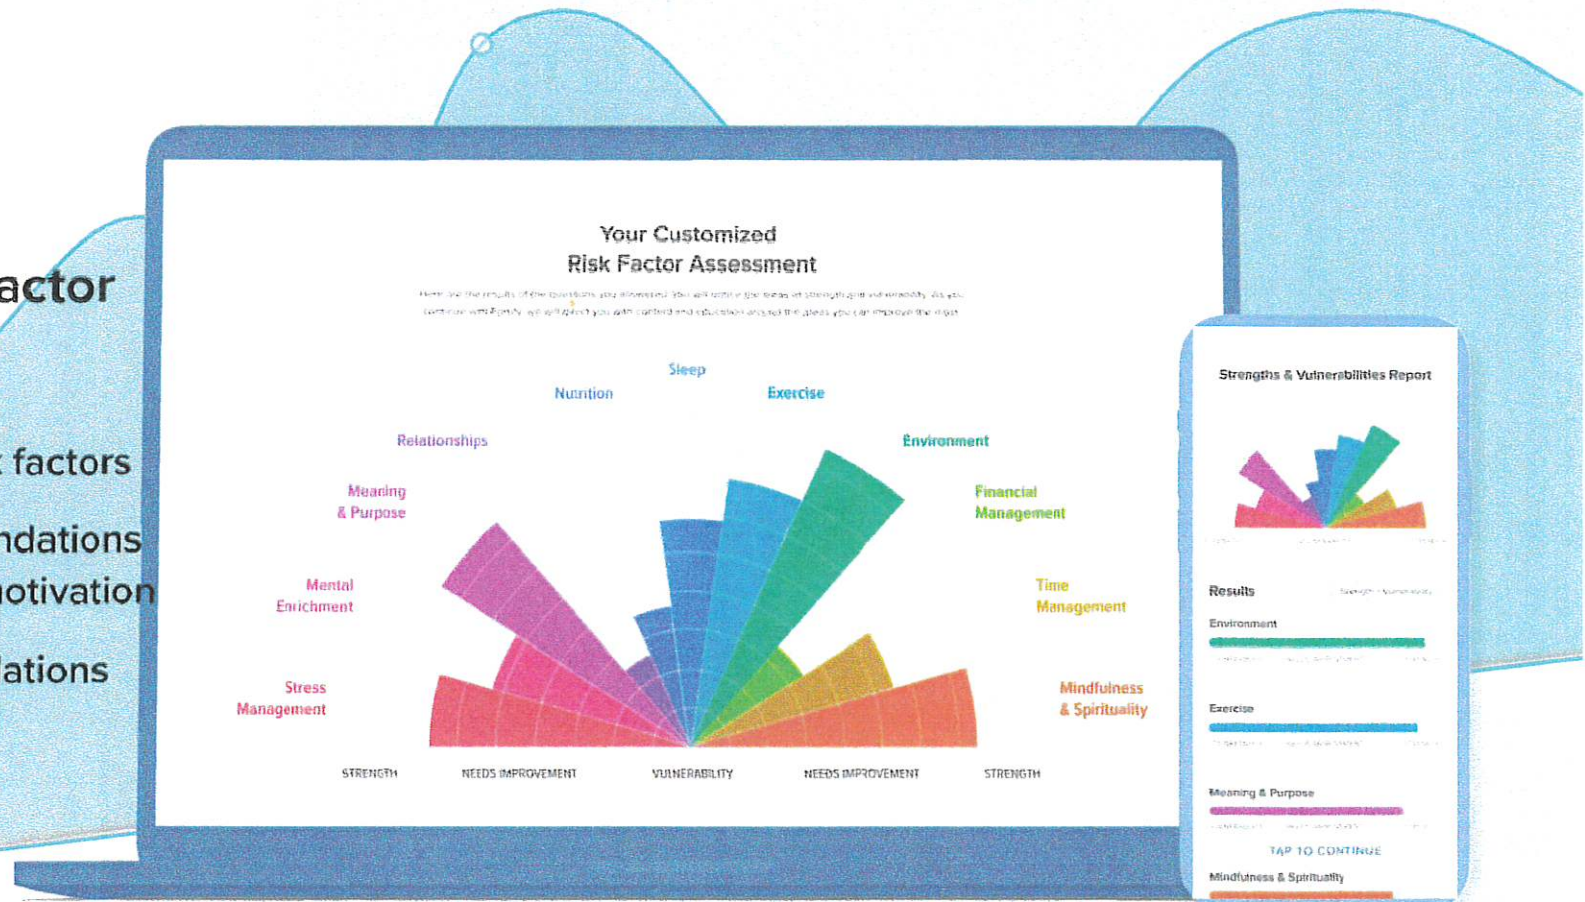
actor

factors

ndations
otivation

ations

Your Customized
Risk Factor Assessment

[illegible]

Sleep
Nutrition
Exercise
Relationships
Environment
Meaning & Purpose
Financial Management
Mental Enrichment
Time Management
Stress Management
Mindfulness & Spirituality

STRENGTH NEEDS IMPROVEMENT VULNERABILITY NEEDS IMPROVEMENT STRENGTH

Strengths & Vulnerabilities Report

Results

Environment

Exercise

Meaning & Purpose

TAP TO CONTINUE

Mindfulness & Spirituality